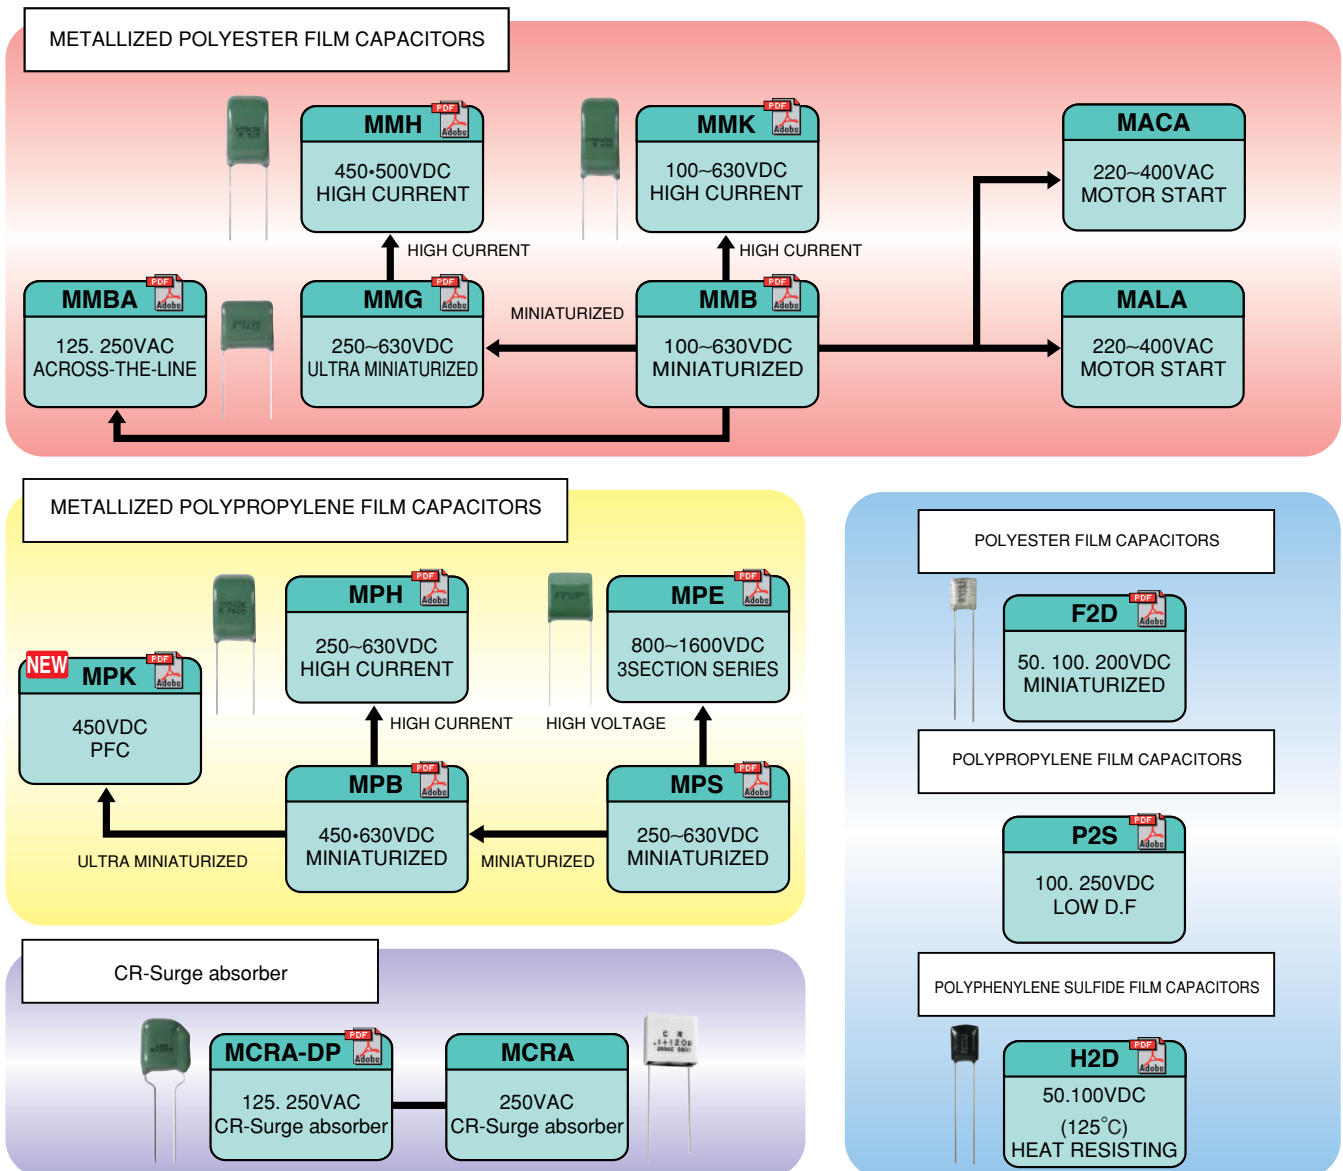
METALLIZED POLYESTER FILM CAPACITORS

MMH PDF Adobe
450•500VDC
HIGH CURRENT

MMK PDF Adobe
100~630VDC
HIGH CURRENT

MACA
220~400VAC
MOTOR START

HIGH CURRENT

HIGH CURRENT

MMBA PDF Adobe
125. 250VAC
ACROSS-THE-LINE

MMG PDF Adobe
250~630VDC
ULTRA MINIATURIZED

MINIATURIZED

MMB PDF Adobe
100~630VDC
MINIATURIZED

MALA
220~400VAC
MOTOR START

METALLIZED POLYPROPYLENE FILM CAPACITORS

MPH PDF Adobe
250~630VDC
HIGH CURRENT

MPE PDF Adobe
800~1600VDC
3SECTION SERIES

NEW MPK PDF Adobe
450VDC
PFC

HIGH CURRENT

HIGH VOLTAGE

MPB PDF Adobe
450•630VDC
MINIATURIZED

MPS PDF Adobe
250~630VDC
MINIATURIZED

ULTRA MINIATURIZED

MINIATURIZED

POLYESTER FILM CAPACITORS

F2D PDF Adobe
50. 100. 200VDC
MINIATURIZED

POLYPROPYLENE FILM CAPACITORS

P2S PDF Adobe
100. 250VDC
LOW D.F

POLYPHENYLENE SULFIDE FILM CAPACITORS

H2D PDF Adobe
50.100VDC
(125°C)
HEAT RESISTING

CR-Surge absorber

MCRA-DP PDF Adobe
125. 250VAC
CR-Surge absorber

MCRA
250VAC
CR-Surge absorber